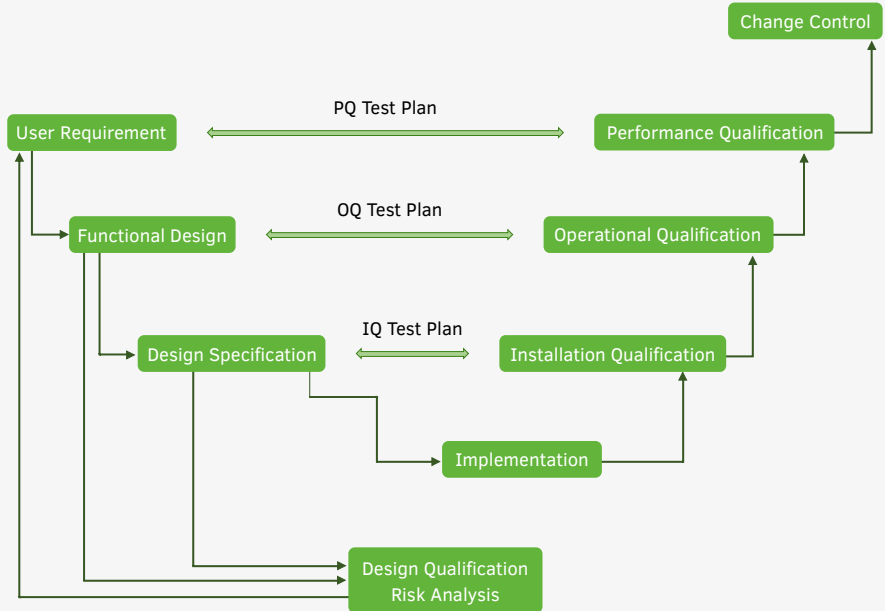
Change Control

PQ Test Plan

User Requirement

Performance Qualification

OQ Test Plan

Functional Design

Operational Qualification

IQ Test Plan

Design Specification

Installation Qualification

Implementation

Design Qualification
Risk Analysis